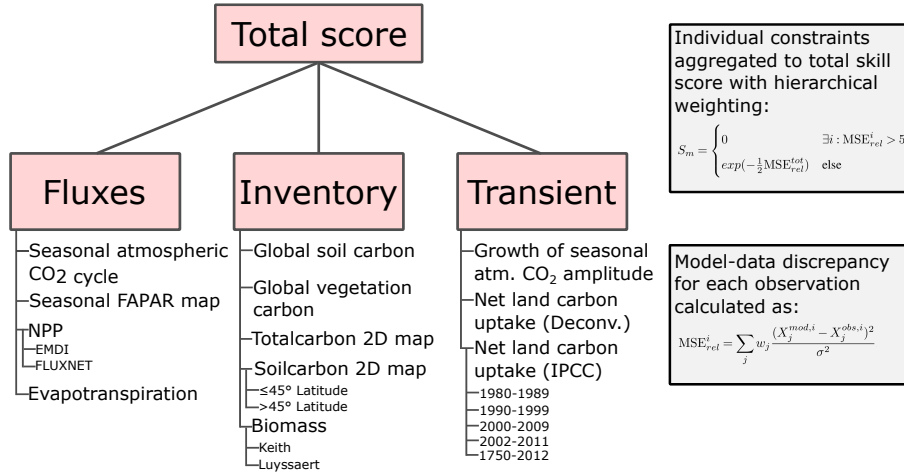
Total score

Fluxes
Seasonal atmospheric $CO_2$ cycle
Seasonal FAPAR map
NPP
EMDI
FLUXNET
Evapotranspiration

Inventory
Global soil carbon
Global vegetation carbon
Totalcarbon 2D map
Soilcarbon 2D map
≤45° Latitude
>45° Latitude
Biomass
Keith
Luyssaert

Transient
Growth of seasonal atm. $CO_2$ amplitude
Net land carbon uptake (Deconv.)
Net land carbon uptake (IPCC)
1980-1989
1990-1999
2000-2009
2002-2011
1750-2012

Individual constraints aggregated to total skill score with hierarchical weighting:

$S_m = \begin{cases} 0 & \exists i: \mathrm{MSE}^i_{rel} > 5 \\ exp(-\frac{1}{2}\mathrm{MSE}^{tot}_{rel}) & \text{else} \end{cases}$

Model-data discrepancy for each observation calculated as:

$\mathrm{MSE}^i_{rel} = \sum_j w_j \frac{(X^{mod,i}_j - X^{obs,i}_j)^2}{\sigma^2}$